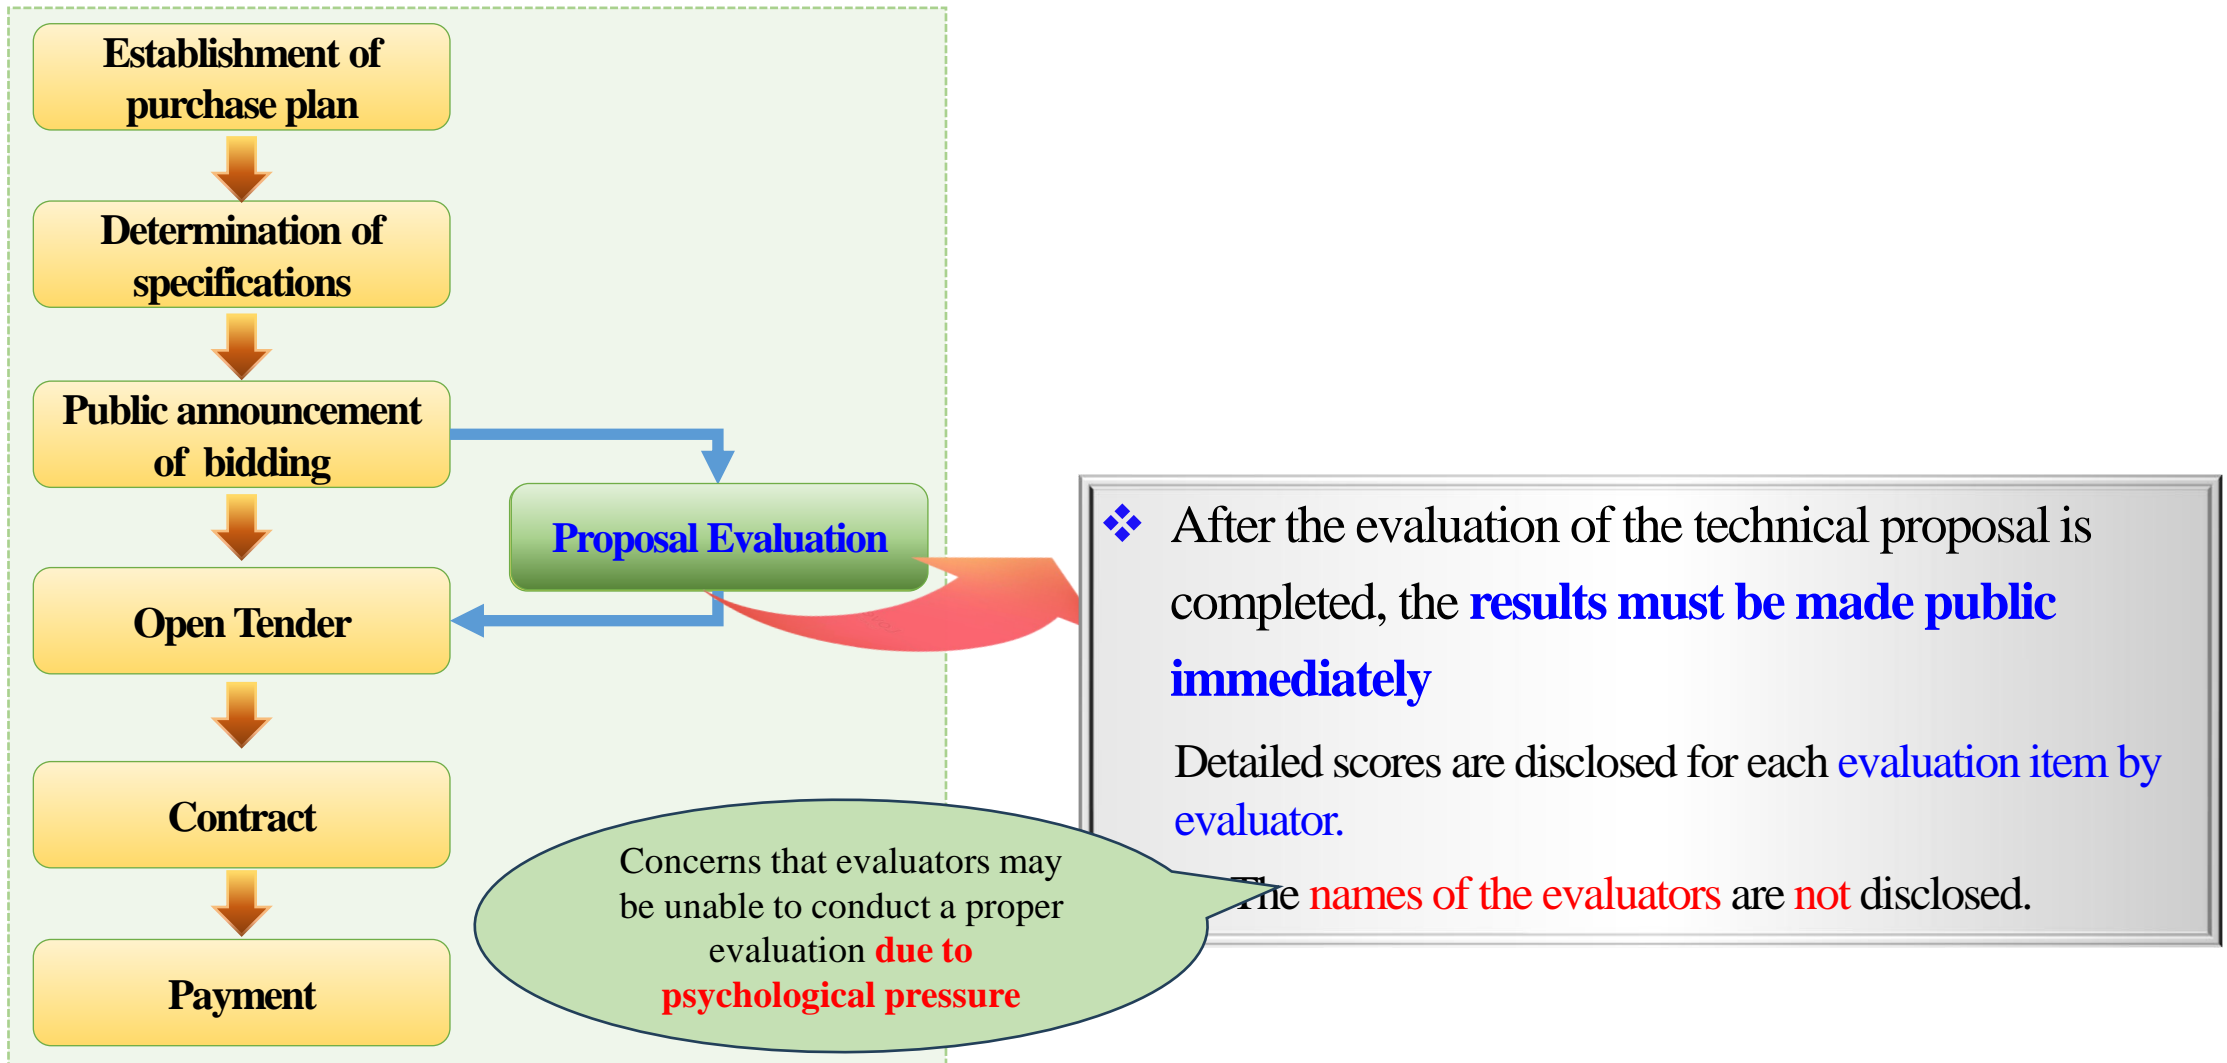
Establishment of purchase plan

Determination of specifications

Public announcement of bidding

Open Tender

Contract

Payment

Proposal Evaluation

After the evaluation of the technical proposal is completed, the results must be made public immediately

Detailed scores are disclosed for each evaluation item by evaluator.

The names of the evaluators are not disclosed.

Concerns that evaluators may be unable to conduct a proper evaluation due to psychological pressure